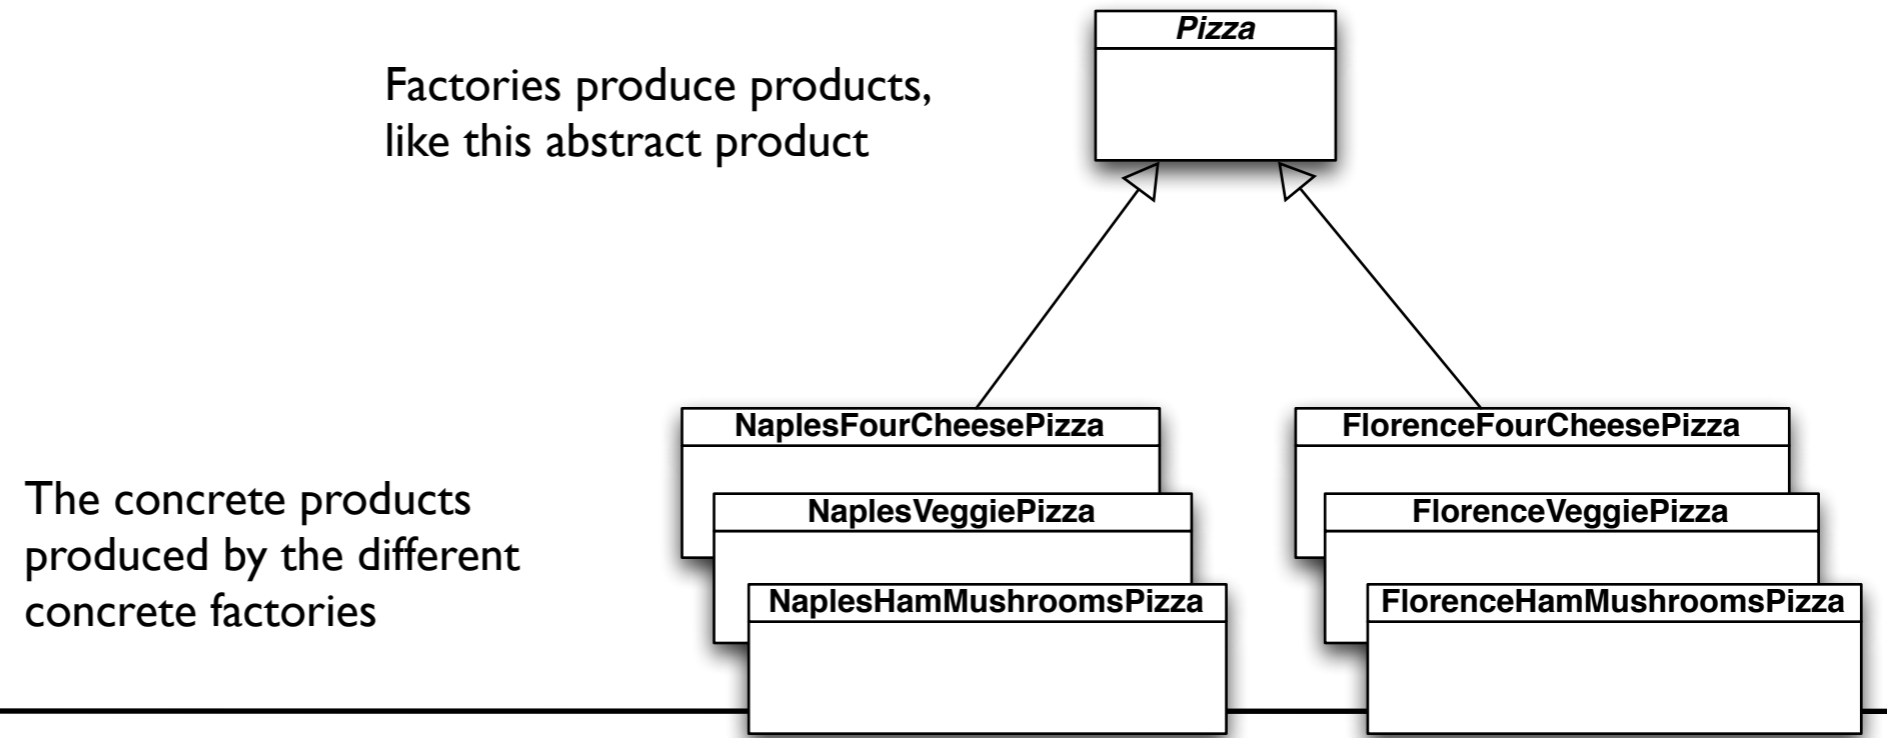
Factories produce products, like this abstract product

Pizza

The concrete products produced by the different concrete factories

NaplesFourCheesePizza

NaplesVeggiePizza

NaplesHamMushroomsPizza

FlorenceFourCheesePizza

FlorenceVeggiePizza

FlorenceHamMushroomsPizza